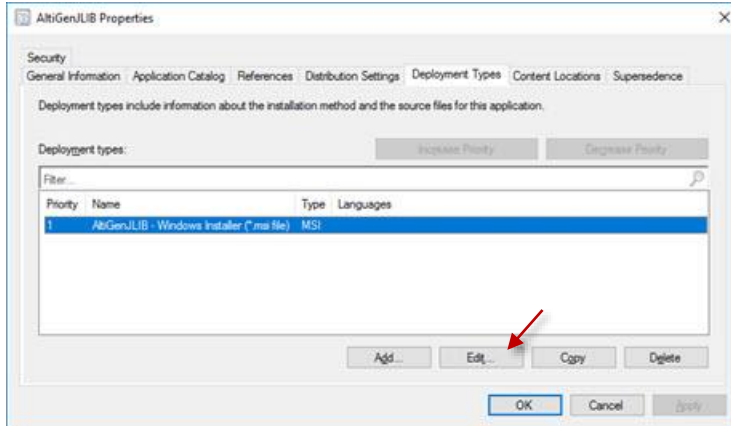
AltiGenJLIB Properties

Security
General Information | Application Catalog | References | Distribution Settings | Deployment Types | Content Locations | Supersedence

Deployment types include information about the installation method and the source files for this application.

Deployment types:

Increase Priority | Decrease Priority

Filter...

| Priority | Name | Type | Languages |
|---|---|---|---|
| 1 | AltiGenJLIB - Windows Installer (*.msi file) | MSI | |

Add... | Edit... | Copy | Delete

OK | Cancel | Apply